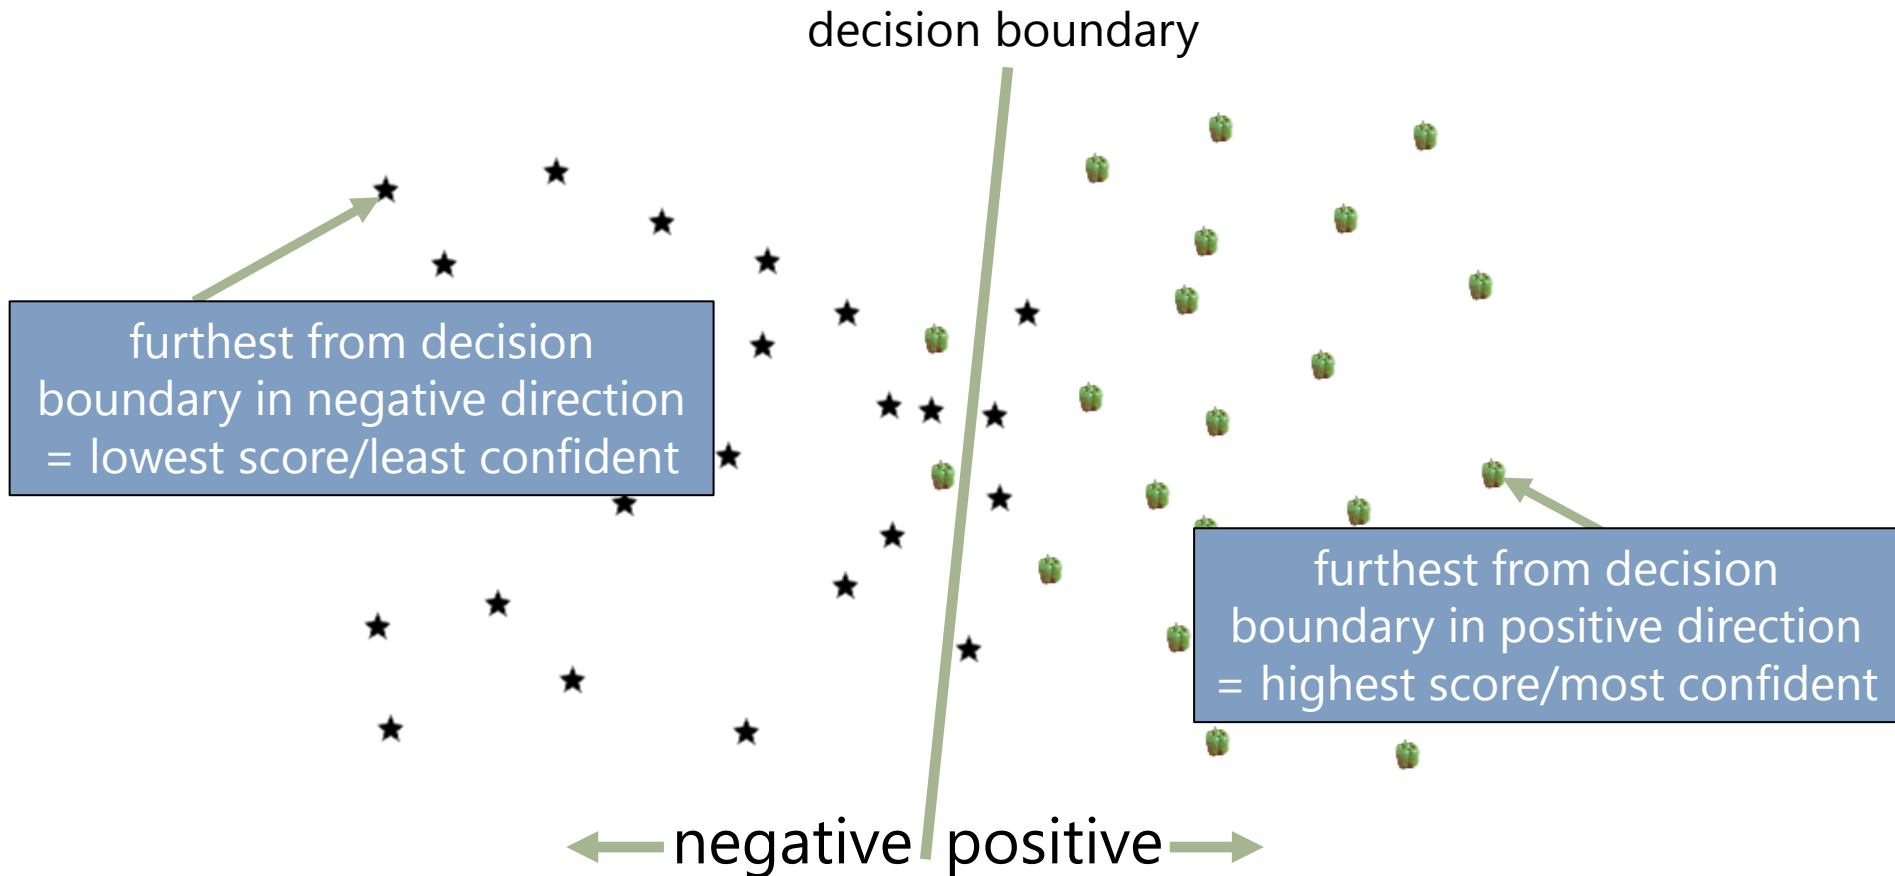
decision boundary

furthest from decision boundary in negative direction = lowest score/least confident

furthest from decision boundary in positive direction = highest score/most confident

negative positive